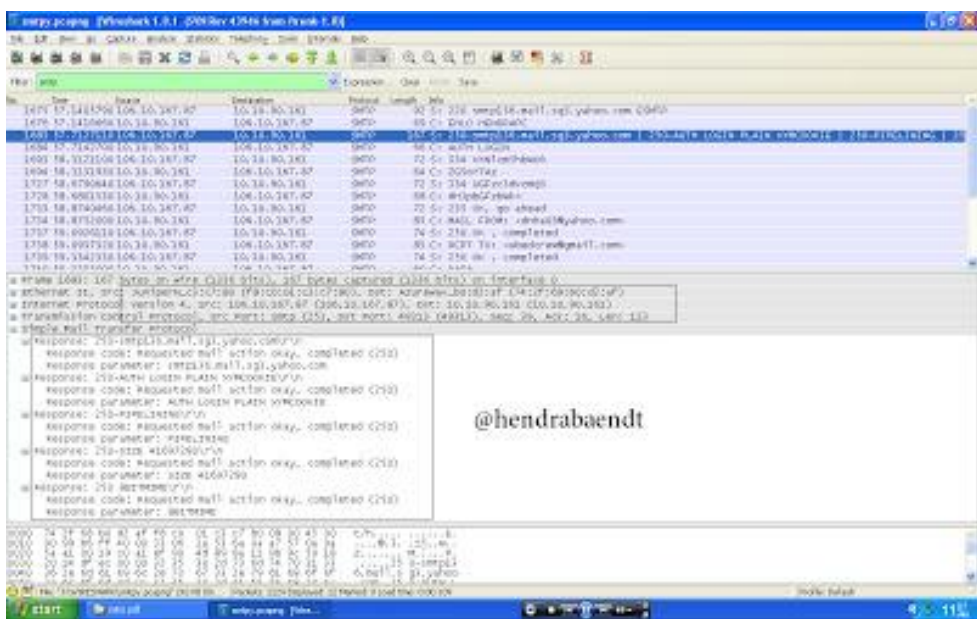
smtp.pcapng [Wireshark 1.8.1 (SVN Rev 43946 from /trunk-1.8)]

File Edit View Go Capture Analyze Statistics Telephony Tools Internals Help

Filter: smtp

Expression... Clear Apply Save

| No. | Time | Source | Destination | Protocol | Length | Info |
|---|---|---|---|---|---|---|
| 1677 | 57.1415 | 106.10.167.87 | 10.16.90.161 | SMTP | | S: 220 smtp116.mail.sg1.yahoo.com ESMTP |
| 1679 | 57.1416 | 10.16.90.161 | 106.10.167.87 | SMTP | | C: EHLO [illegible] |
| 1680 | 57.7137 | 106.10.167.87 | 10.16.90.161 | SMTP | 167 | S: 250-smtp116.mail.sg1.yahoo.com \| 250-AUTH LOGIN PLAIN XYMCOOKIE \| 250-PIPELINING \| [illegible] |
| 1684 | 57.7142 | 10.16.90.161 | 106.10.167.87 | SMTP | | C: AUTH LOGIN |
| 1693 | 58.3121 | 106.10.167.87 | 10.16.90.161 | SMTP | | S: 334 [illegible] |
| 1696 | 58.3131 | 10.16.90.161 | 106.10.167.87 | SMTP | | C: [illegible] |
| 1727 | 58.8780 | 106.10.167.87 | 10.16.90.161 | SMTP | | S: 334 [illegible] |
| 1728 | 58.8803 | 10.16.90.161 | 106.10.167.87 | SMTP | | C: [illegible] |
| 1733 | 58.8740 | 106.10.167.87 | 10.16.90.161 | SMTP | | S: 235 OK, go ahead |
| 1734 | 58.8752 | 10.16.90.161 | 106.10.167.87 | SMTP | | C: MAIL FROM: <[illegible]@yahoo.com> |
| 1737 | 59.0005 | 106.10.167.87 | 10.16.90.161 | SMTP | | S: 250 OK , completed |
| 1738 | 59.0007 | 10.16.90.161 | 106.10.167.87 | SMTP | | C: RCPT TO: <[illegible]@gmail.com> |
| 1739 | 59.5543 | 106.10.167.87 | 10.16.90.161 | SMTP | | S: 250 OK , completed |

Frame 1680: 167 bytes on wire (1336 bits), 167 bytes captured (1336 bits) on interface 0
Ethernet II, Src: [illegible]
Internet Protocol Version 4, Src: 106.10.167.87 (106.10.167.87), Dst: 10.16.90.161 (10.16.90.161)
Transmission Control Protocol, Src Port: smtp (25), Dst Port: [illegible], Seq: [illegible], Ack: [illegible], Len: 113
Simple Mail Transfer Protocol
Response: 250-smtp116.mail.sg1.yahoo.com\r\n
Response code: Requested mail action okay, completed (250)
Response parameter: smtp116.mail.sg1.yahoo.com
Response: 250-AUTH LOGIN PLAIN XYMCOOKIE\r\n
Response code: Requested mail action okay, completed (250)
Response parameter: AUTH LOGIN PLAIN XYMCOOKIE
Response: 250-PIPELINING\r\n
Response code: Requested mail action okay, completed (250)
Response parameter: PIPELINING
Response: 250-SIZE 41697280\r\n
Response code: Requested mail action okay, completed (250)
Response parameter: SIZE 41697280
Response: 250 8BITMIME\r\n
Response code: Requested mail action okay, completed (250)
Response parameter: 8BITMIME

@hendrabaendt

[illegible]

Profile: Default

start